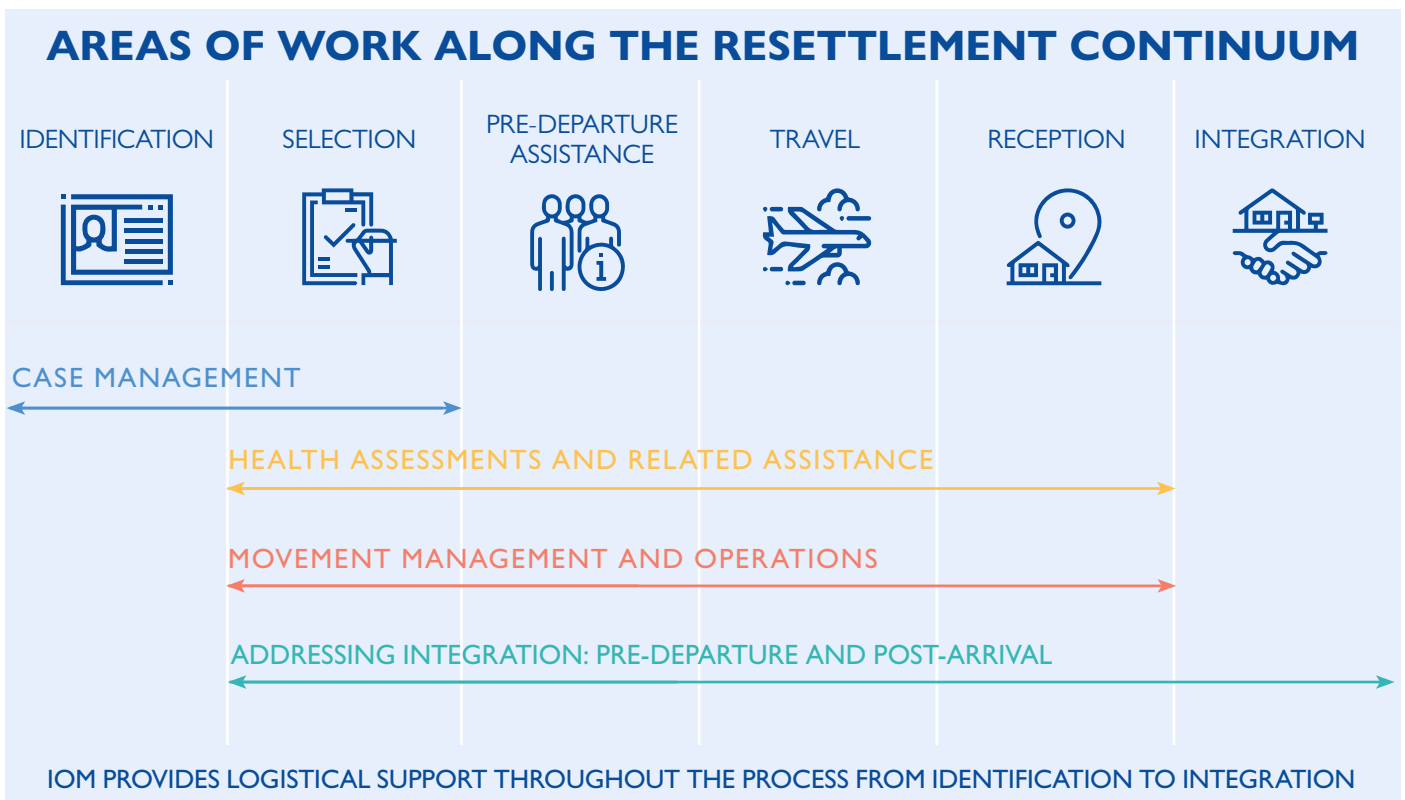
AREAS OF WORK ALONG THE RESETTLEMENT CONTINUUM

IDENTIFICATION

SELECTION

PRE-DEPARTURE ASSISTANCE

TRAVEL

RECEPTION

INTEGRATION

CASE MANAGEMENT

HEALTH ASSESSMENTS AND RELATED ASSISTANCE

MOVEMENT MANAGEMENT AND OPERATIONS

ADDRESSING INTEGRATION: PRE-DEPARTURE AND POST-ARRIVAL

IOM PROVIDES LOGISTICAL SUPPORT THROUGHOUT THE PROCESS FROM IDENTIFICATION TO INTEGRATION